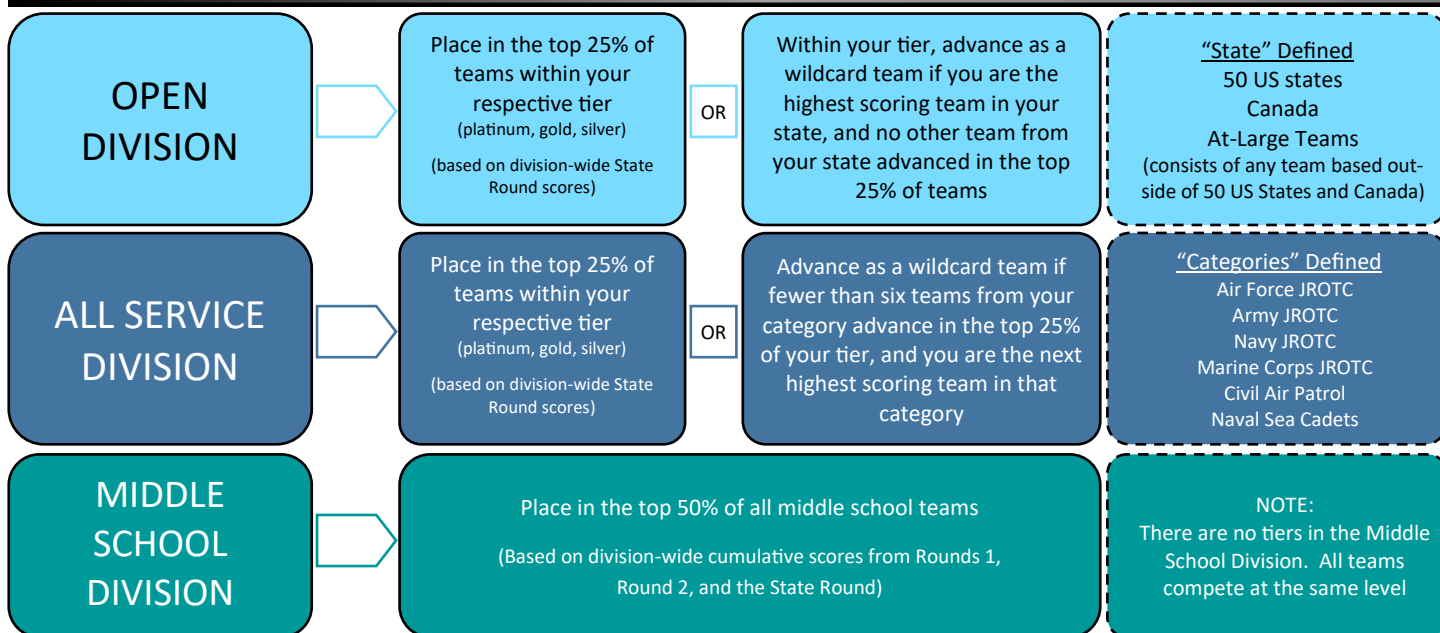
OPEN DIVISION

Place in the top 25% of teams within your respective tier (platinum, gold, silver)

(based on division-wide State Round scores)

OR

Within your tier, advance as a wildcard team if you are the highest scoring team in your state, and no other team from your state advanced in the top 25% of teams

"State" Defined
50 US states
Canada
At-Large Teams
(consists of any team based outside of 50 US States and Canada)

ALL SERVICE DIVISION

Place in the top 25% of teams within your respective tier (platinum, gold, silver)

(based on division-wide State Round scores)

OR

Advance as a wildcard team if fewer than six teams from your category advance in the top 25% of your tier, and you are the next highest scoring team in that category

"Categories" Defined
Air Force JROTC
Army JROTC
Navy JROTC
Marine Corps JROTC
Civil Air Patrol
Naval Sea Cadets

MIDDLE SCHOOL DIVISION

Place in the top 50% of all middle school teams

(Based on division-wide cumulative scores from Rounds 1, Round 2, and the State Round)

NOTE:
There are no tiers in the Middle School Division. All teams compete at the same level